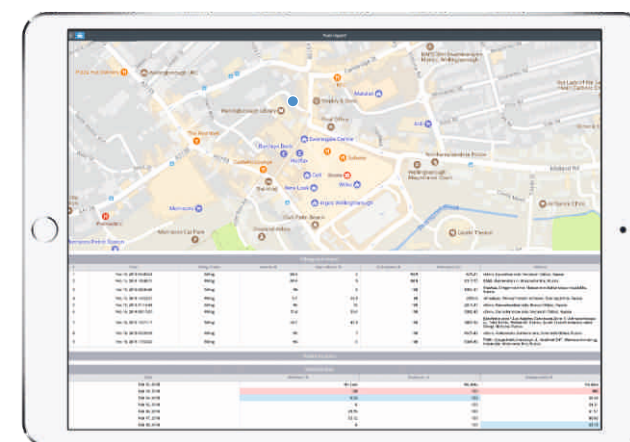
Fuel report

Pizza Hut Delivery
Wellingborough Library
Swansgate Centre
Barclays Bank
Wilko
Argos Wellingborough
Post Office
Aldi
The Hind
Morrisons
Wellingborough Museum
Lloyds Bank
Sainsbury's
Dr Fuller's
Shopping Centre
Our Lady of the Rosary